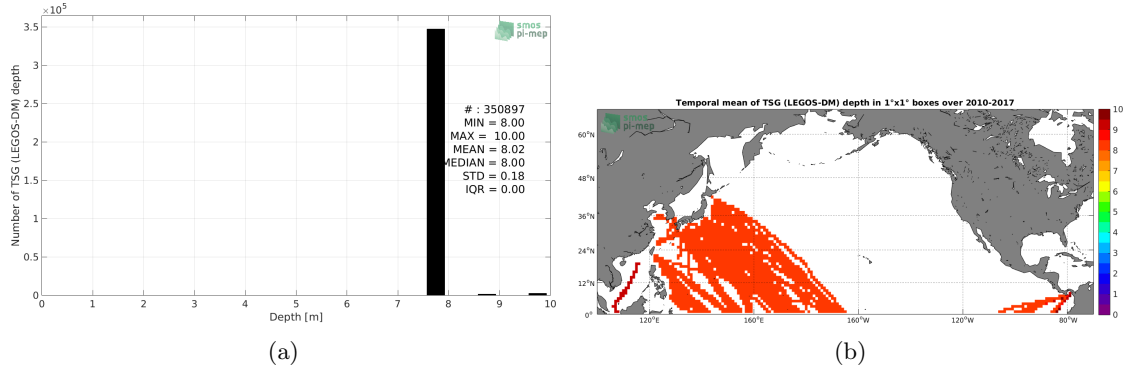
$\times 10^5$
3.5
3
2.5
2
1.5
1
0.5
0
Number of TSG (LEGOS-DM) depth
smos pi-mep
# : 350897
MIN = 8.00
MAX = 10.00
MEAN = 8.02
MEDIAN = 8.00
STD = 0.18
IQR = 0.00
0 1 2 3 4 5 6 7 8 9 10
Depth [m]
(a)

Temporal mean of TSG (LEGOS-DM) depth in 1°x1° boxes over 2010-2017
smos pi-mep
60°N
48°N
36°N
24°N
12°N
0°
120°E
160°E
160°W
120°W
80°W
10
9
8
7
6
5
4
3
2
1
0
(b)